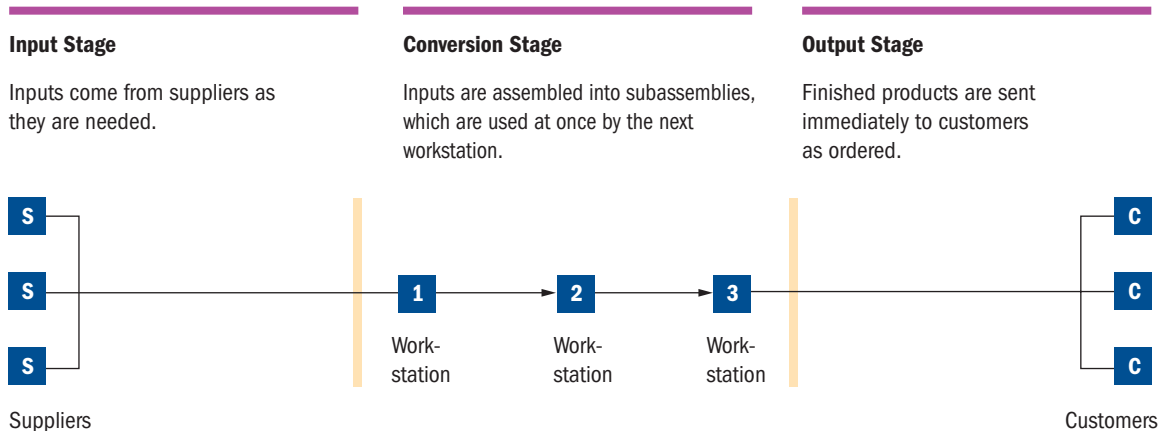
Input Stage

Inputs come from suppliers as they are needed.

Conversion Stage

Inputs are assembled into subassemblies, which are used at once by the next workstation.

Output Stage

Finished products are sent immediately to customers as ordered.

S

S

S

1

2

3

Workstation

Workstation

Workstation

C

C

C

Suppliers

Customers